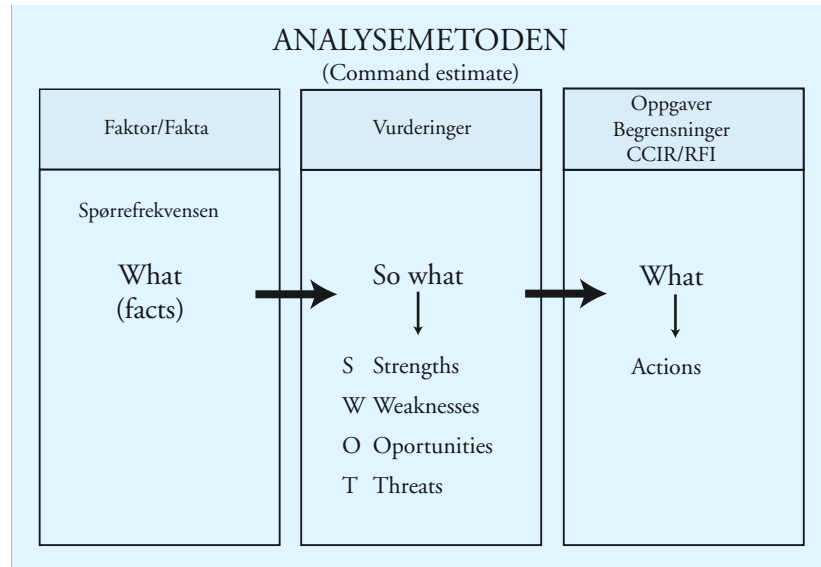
ANALYSEMETODEN
(Command estimate)

Faktor/Fakta

Spørrefrekvensen

What
(facts)

Vurderinger

So what

S Strengths
W Weaknesses
O Oportunities
T Threats

Oppgaver
Begrensninger
CCIR/RFI

What

Actions